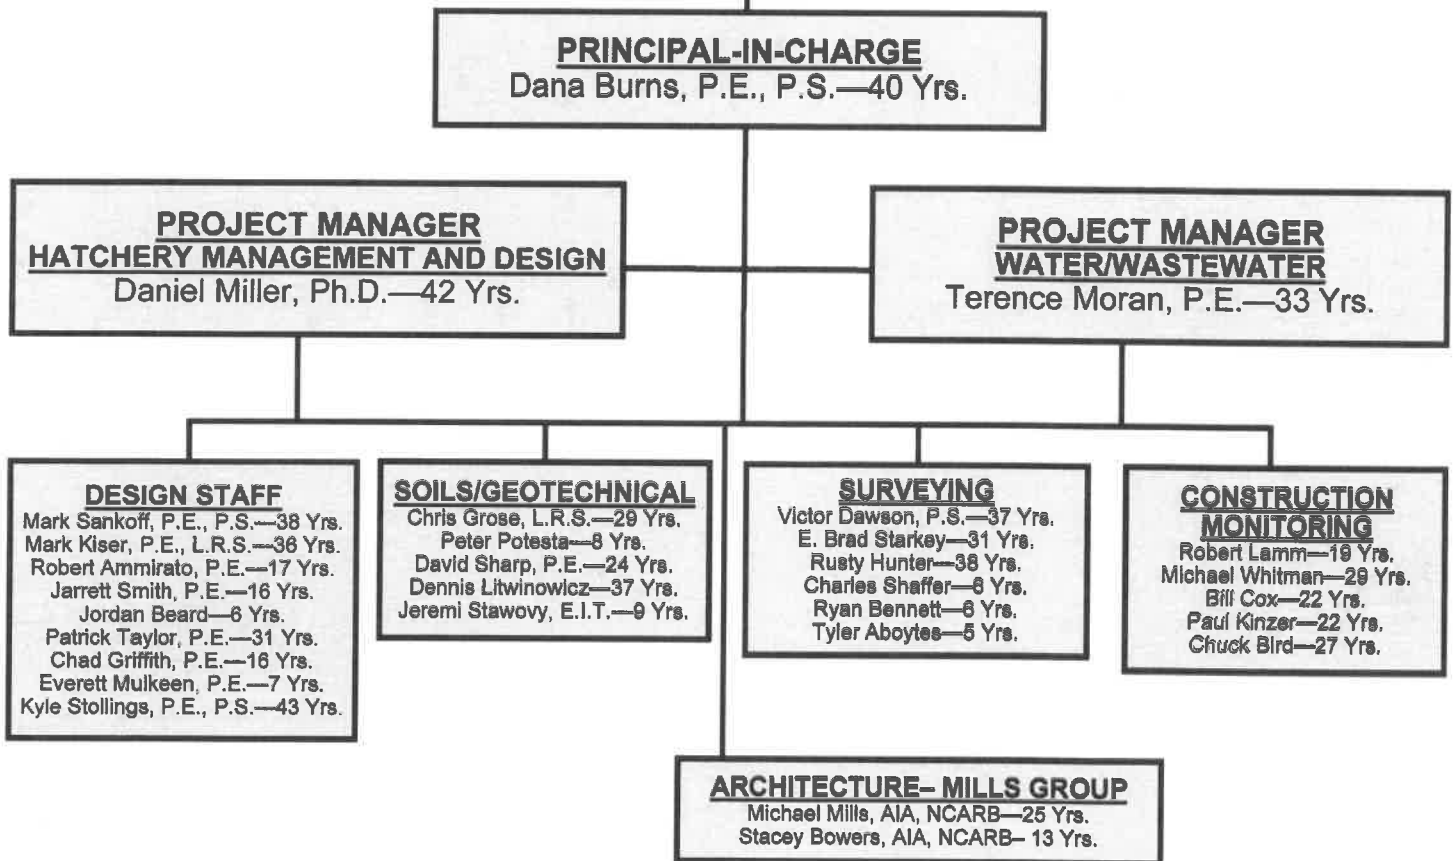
PRINCIPAL-IN-CHARGE
Dana Burns, P.E., P.S.—40 Yrs.

PROJECT MANAGER
HATCHERY MANAGEMENT AND DESIGN
Daniel Miller, Ph.D.—42 Yrs.

PROJECT MANAGER
WATER/WASTEWATER
Terence Moran, P.E.—33 Yrs.

DESIGN STAFF
Mark Sankoff, P.E., P.S.—38 Yrs.
Mark Kiser, P.E., L.R.S.—36 Yrs.
Robert Ammirato, P.E.—17 Yrs.
Jarrett Smith, P.E.—16 Yrs.
Jordan Beard—6 Yrs.
Patrick Taylor, P.E.—31 Yrs.
Chad Griffith, P.E.—16 Yrs.
Everett Mulkeen, P.E.—7 Yrs.
Kyle Stollings, P.E., P.S.—43 Yrs.

SOILS/GEOTECHNICAL
Chris Grose, L.R.S.—29 Yrs.
Peter Potesta—8 Yrs.
David Sharp, P.E.—24 Yrs.
Dennis Litwinowicz—37 Yrs.
Jeremi Stawovy, E.I.T.—9 Yrs.

SURVEYING
Victor Dawson, P.S.—37 Yrs.
E. Brad Starkey—31 Yrs.
Rusty Hunter—38 Yrs.
Charles Shaffer—6 Yrs.
Ryan Bennett—6 Yrs.
Tyler Aboytes—5 Yrs.

CONSTRUCTION MONITORING
Robert Lamm—19 Yrs.
Michael Whitman—29 Yrs.
Bill Cox—22 Yrs.
Paul Kinzer—22 Yrs.
Chuck Bird—27 Yrs.

ARCHITECTURE– MILLS GROUP
Michael Mills, AIA, NCARB—25 Yrs.
Stacey Bowers, AIA, NCARB– 13 Yrs.